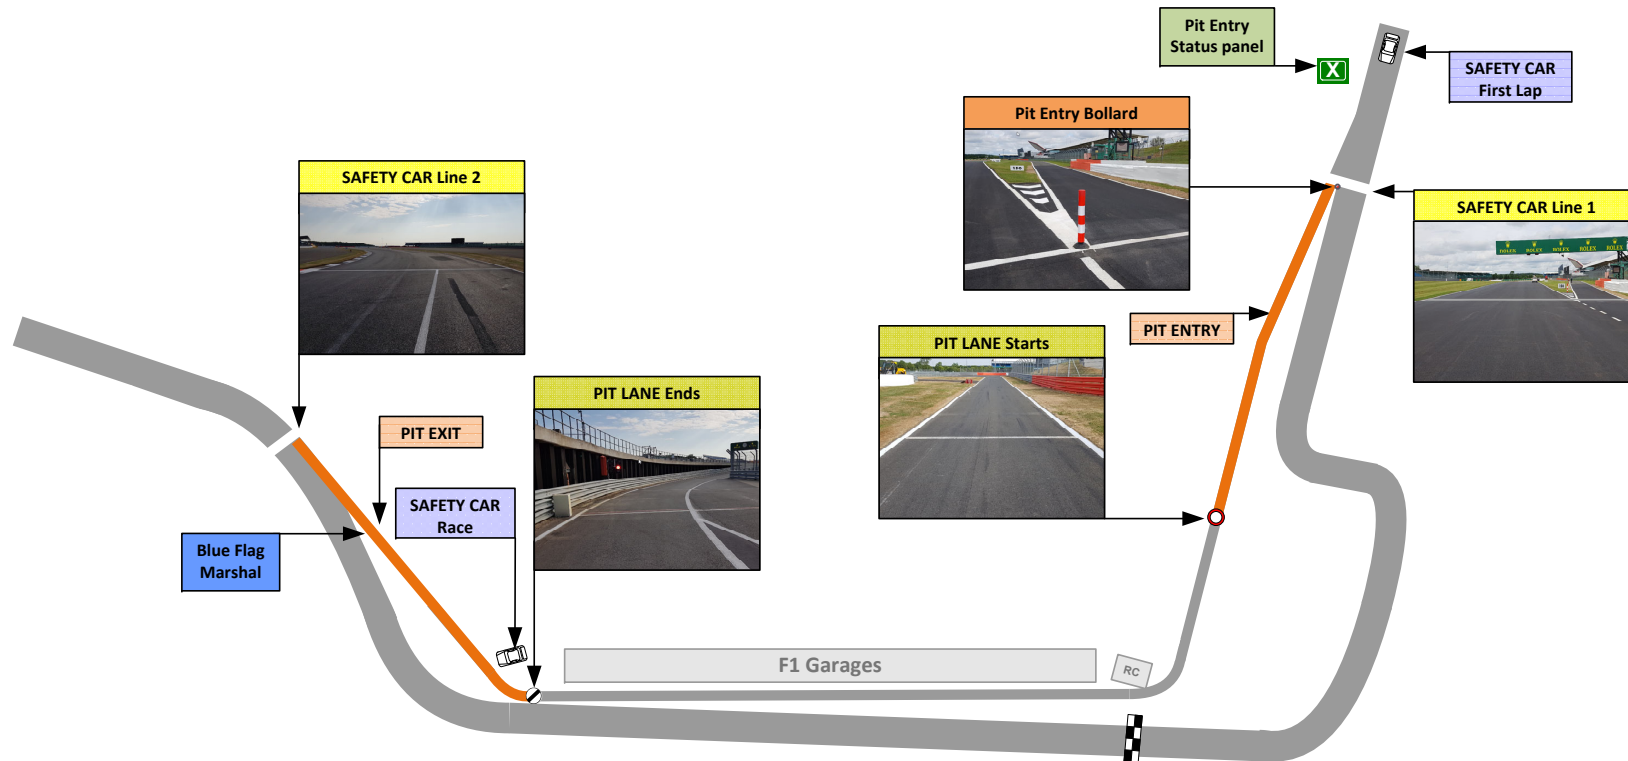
Pit Entry Status panel

X

SAFETY CAR First Lap

Pit Entry Bollard

SAFETY CAR Line 2

SAFETY CAR Line 1

ROLEX ROLEX ROLEX ROLEX ROLEX

PIT ENTRY

PIT LANE Starts

PIT LANE Ends

PIT EXIT

SAFETY CAR Race

Blue Flag Marshal

F1 Garages

RC